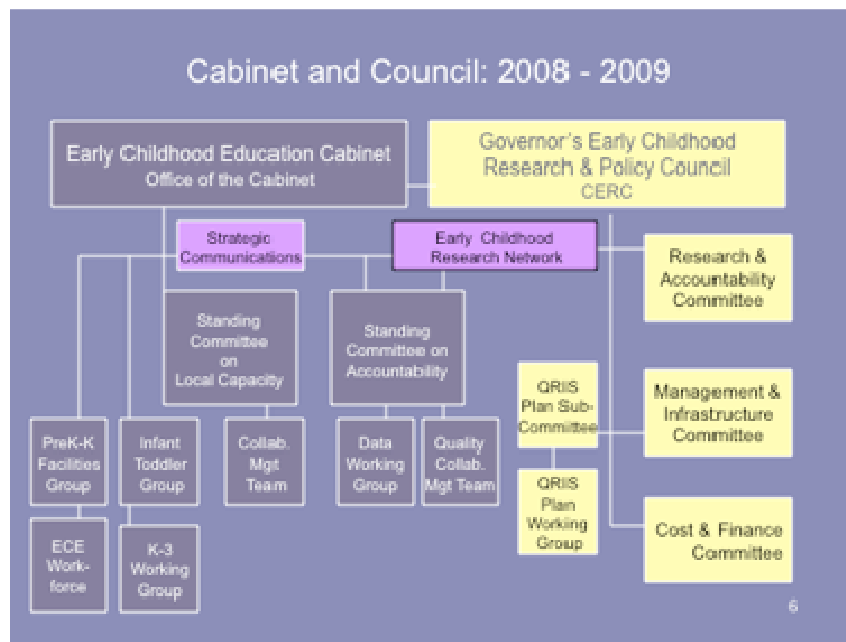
Cabinet and Council: 2008 - 2009

Early Childhood Education Cabinet
Office of the Cabinet

Governor's Early Childhood Research & Policy Council
CERC

Strategic Communications

Early Childhood Research Network

Research & Accountability Committee

Standing Committee on Local Capacity

Standing Committee on Accountability

QRIS Plan Sub-Committee

Management & Infrastructure Committee

PreK-K Facilities Group

Infant Toddler Group

Collab. Mgt Team

Data Working Group

Quality Collab. Mgt Team

QRIS Plan Working Group

Cost & Finance Committee

ECE Work-force

K-3 Working Group

6